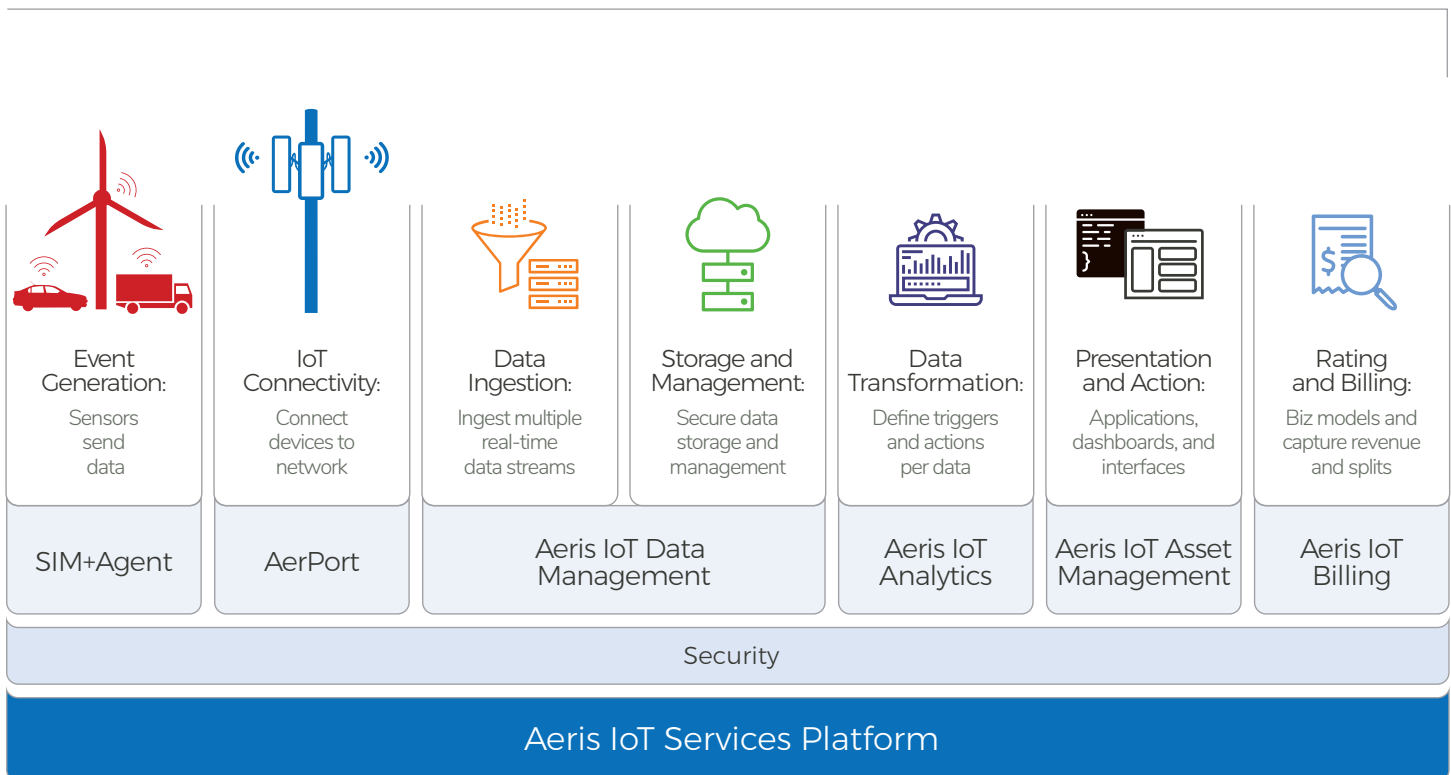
Event Generation:
Sensors send data

IoT Connectivity:
Connect devices to network

Data Ingestion:
Ingest multiple real-time data streams

Storage and Management:
Secure data storage and management

Data Transformation:
Define triggers and actions per data

Presentation and Action:
Applications, dashboards, and interfaces

Rating and Billing:
Biz models and capture revenue and splits

SIM+Agent

AerPort

Aeris IoT Data Management

Aeris IoT Analytics

Aeris IoT Asset Management

Aeris IoT Billing

Security

Aeris IoT Services Platform